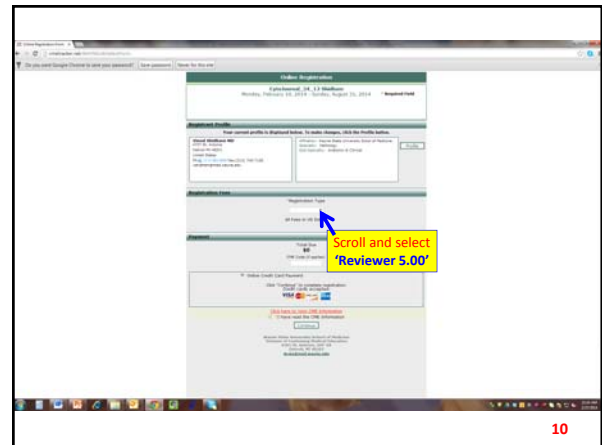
Do you want Google Chrome to save your password? Save password Never for this site

Online Registration

Cytochemsal_14_13 Shalhum
Monday, February 10, 2014 - Sunday, August 31, 2014

* Required Field

Registrant Profile

Your current profile is displayed below. To make changes, click the Profile button.

Profile

Registration Fees

* Registration Type

All Fees in US Dollars

Scroll and select
'Reviewer 5.00'

Payment

Total Due
$0

Online Credit Card Payment

Click "Continue" to complete registration.
Credit cards accepted:

Click here to view CME information

I have read the CME information

Continue

10